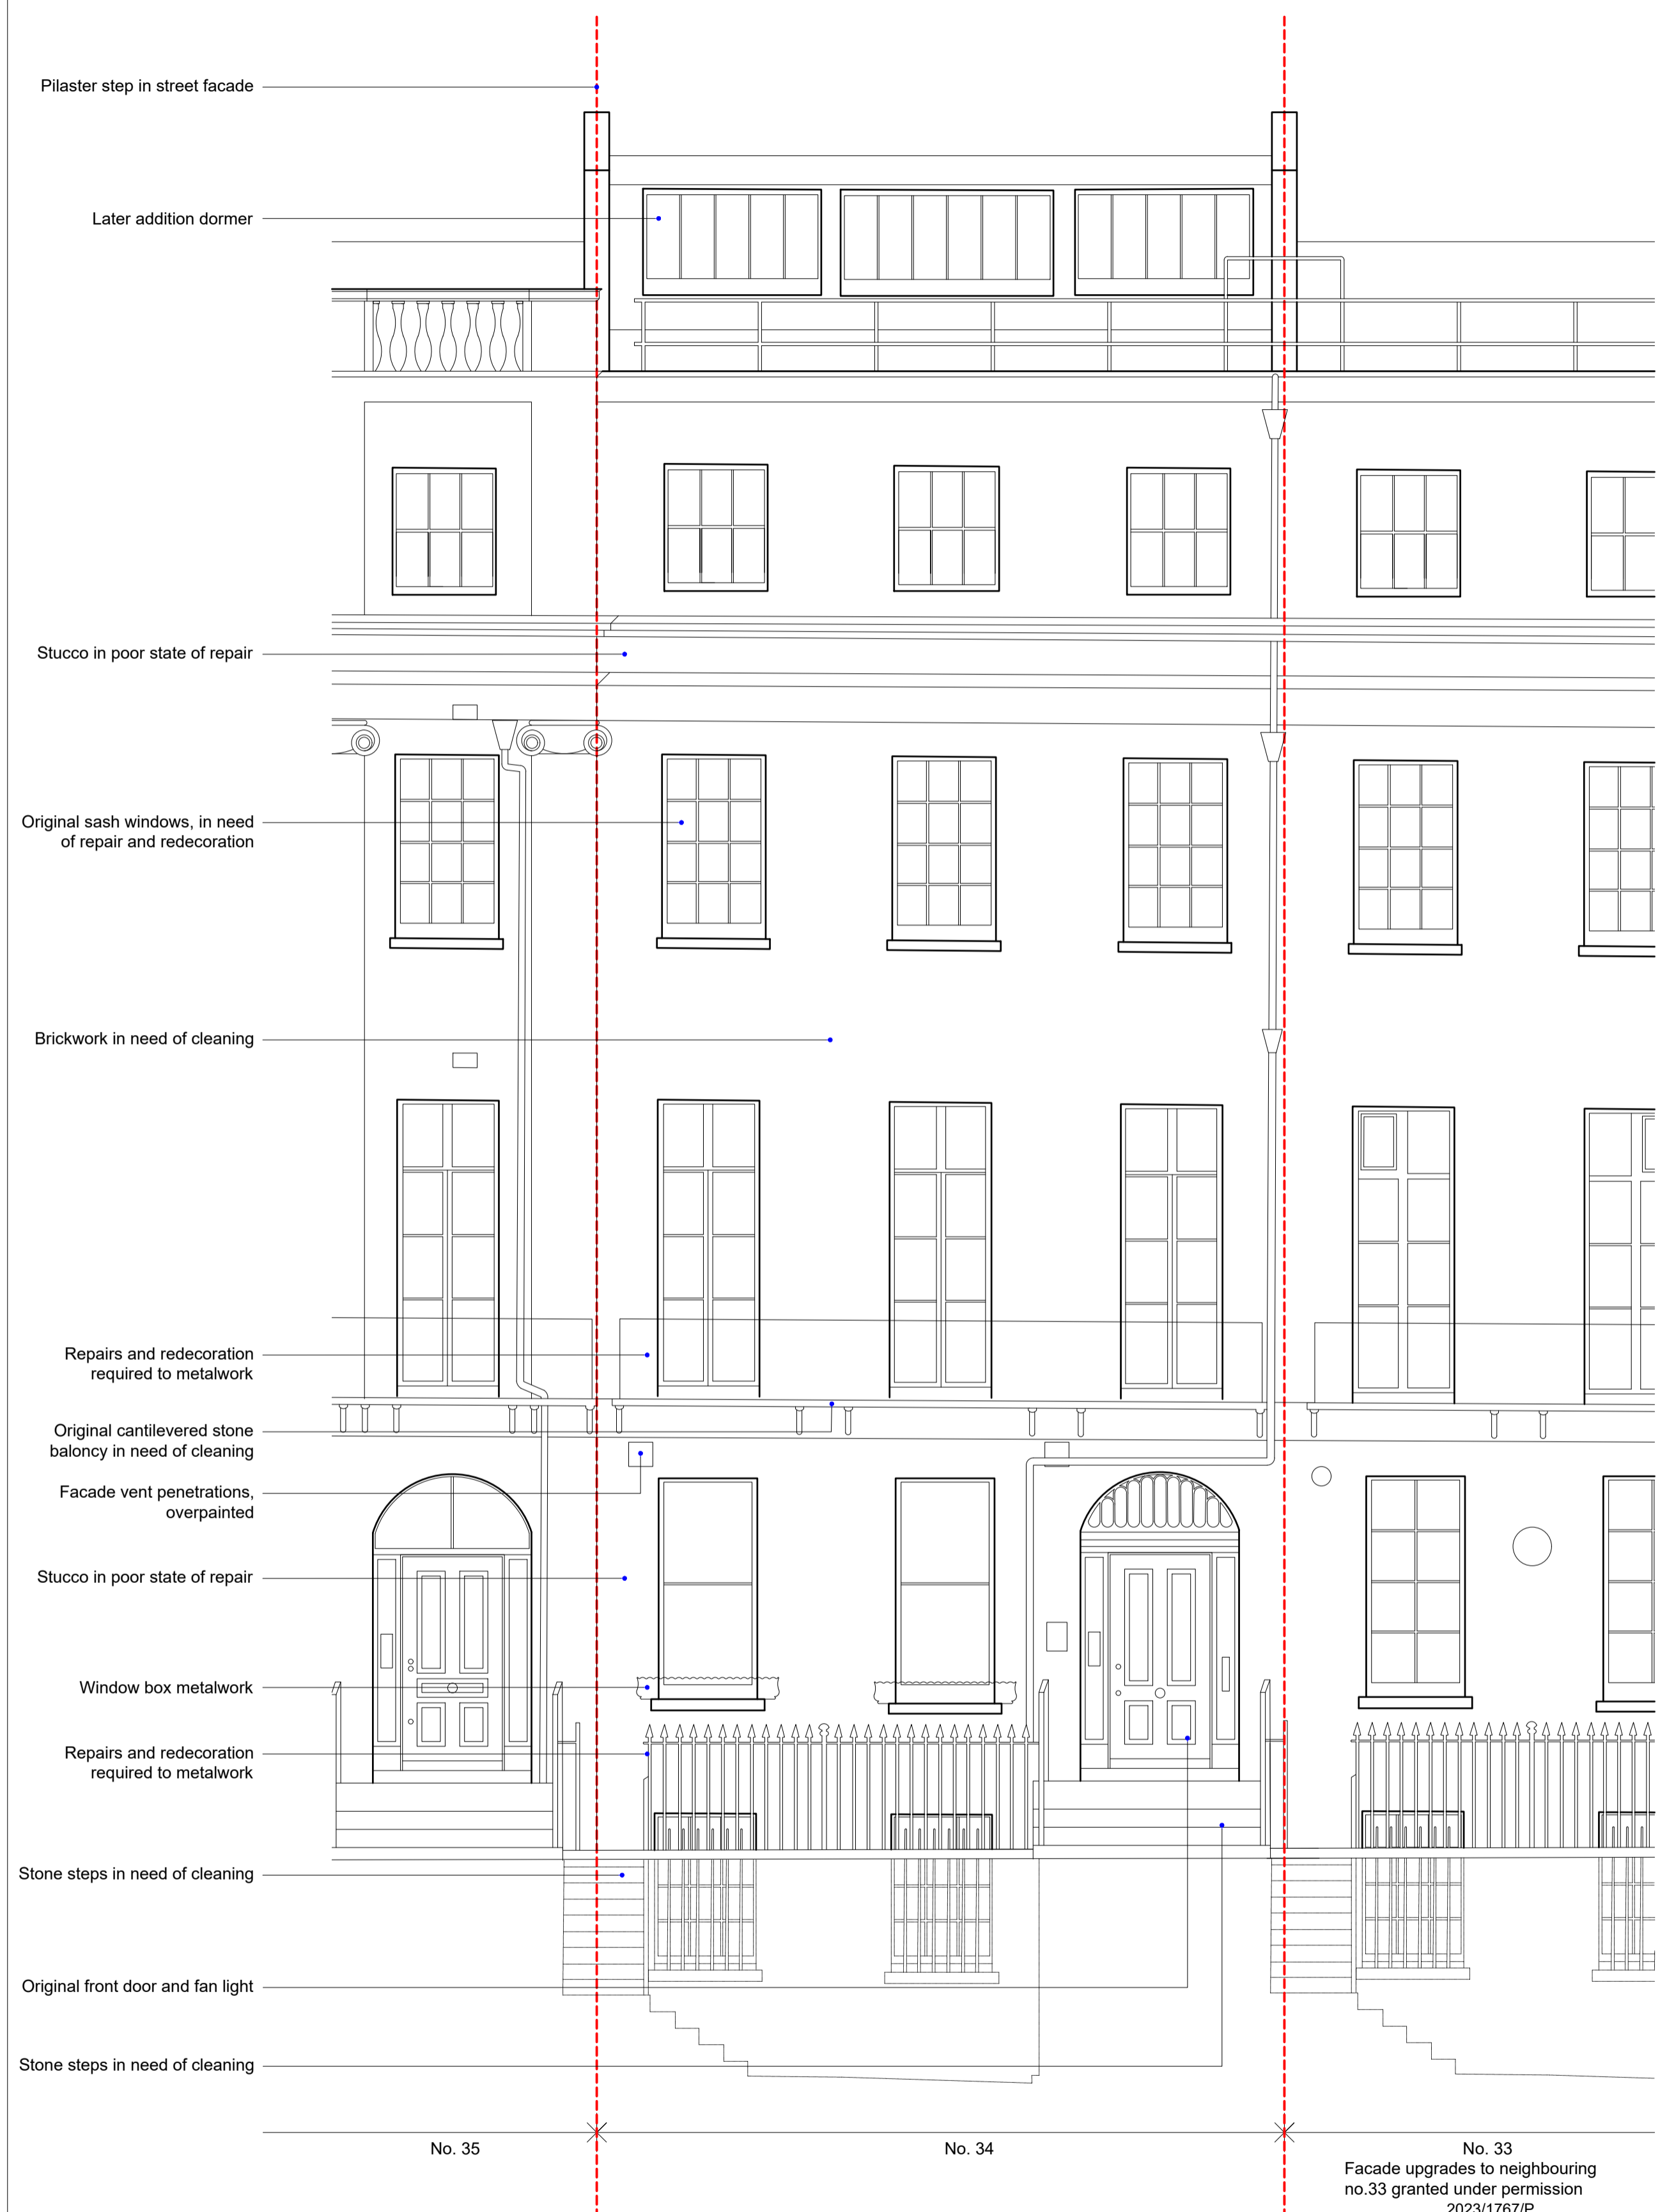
Pilaster step in street facade

Later addition dormer

Stucco in poor state of repair

Original sash windows, in need of repair and redecoration

Brickwork in need of cleaning

Repairs and redecoration required to metalwork

Original cantilevered stone balocny in need of cleaning

Facade vent penetrations, overpainted

Stucco in poor state of repair

Window box metalwork

Repairs and redecoration required to metalwork

Stone steps in need of cleaning

Original front door and fan light

Stone steps in need of cleaning

No. 35

No. 34

No. 33
Facade upgrades to neighbouring no.33 granted under permission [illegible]